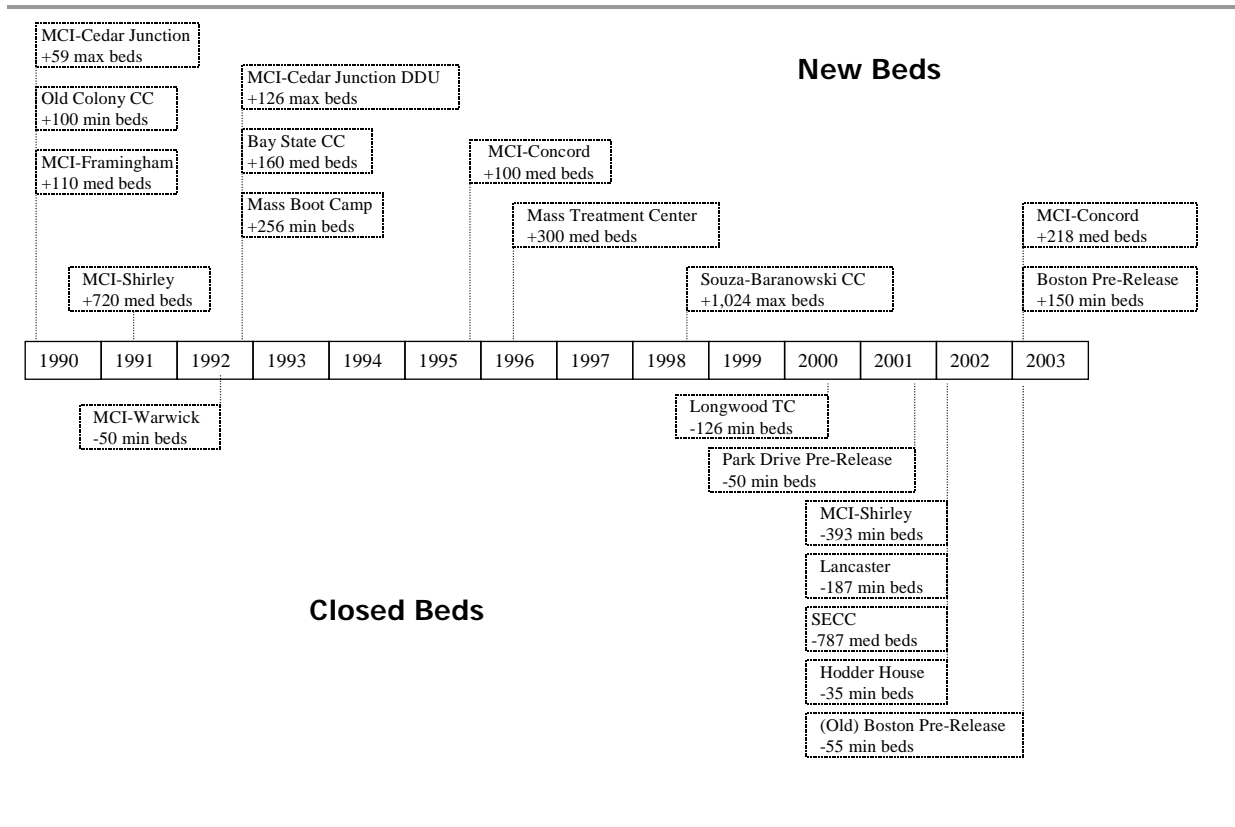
MCI-Cedar Junction
+59 max beds

Old Colony CC
+100 min beds

MCI-Framingham
+110 med beds

MCI-Cedar Junction DDU
+126 max beds

Bay State CC
+160 med beds

Mass Boot Camp
+256 min beds

New Beds

MCI-Concord
+100 med beds

Mass Treatment Center
+300 med beds

MCI-Concord
+218 med beds

MCI-Shirley
+720 med beds

Souza-Baranowski CC
+1,024 max beds

Boston Pre-Release
+150 min beds

| 1990 | 1991 | 1992 | 1993 | 1994 | 1995 | 1996 | 1997 | 1998 | 1999 | 2000 | 2001 | 2002 | 2003 |
|---|---|---|---|---|---|---|---|---|---|---|---|---|---|

MCI-Warwick
-50 min beds

Longwood TC
-126 min beds

Park Drive Pre-Release
-50 min beds

MCI-Shirley
-393 min beds

Lancaster
-187 min beds

Closed Beds

SECC
-787 med beds

Hodder House
-35 min beds

(Old) Boston Pre-Release
-55 min beds